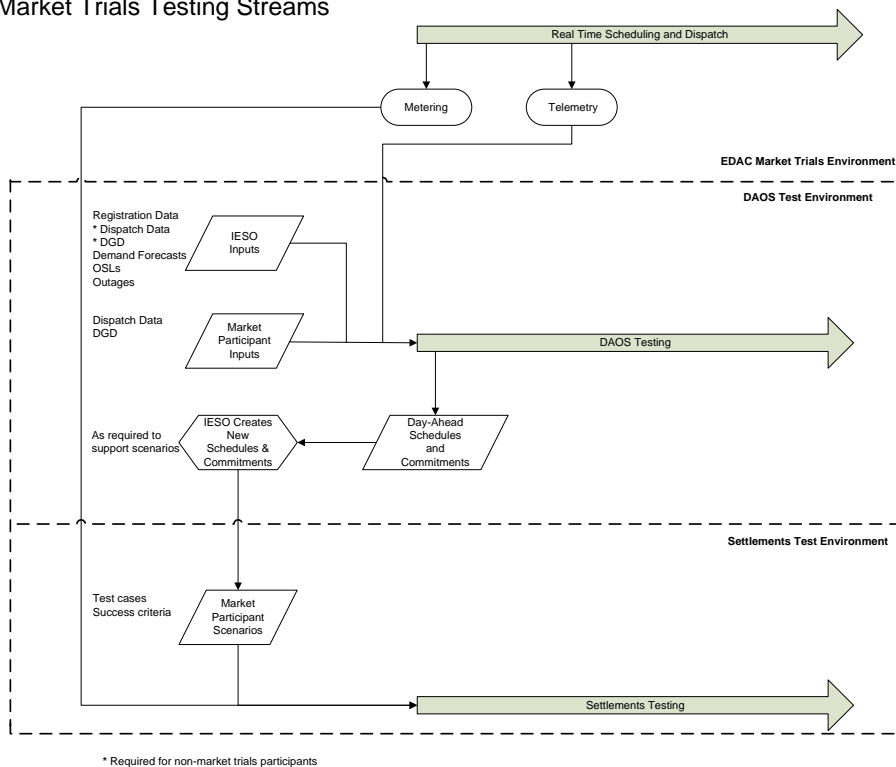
Market Trials Testing Streams

Real Time Scheduling and Dispatch

Metering

Telemetry

EDAC Market Trials Environment

DAOS Test Environment

Registration Data
* Dispatch Data
* DGD
Demand Forecasts
OSLs
Outages

IESO Inputs

Dispatch Data
DGD

Market Participant Inputs

DAOS Testing

As required to support scenarios

IESO Creates New Schedules & Commitments

Day-Ahead Schedules and Commitments

Settlements Test Environment

Test cases
Success criteria

Market Participant Scenarios

Settlements Testing

* Required for non-market trials participants